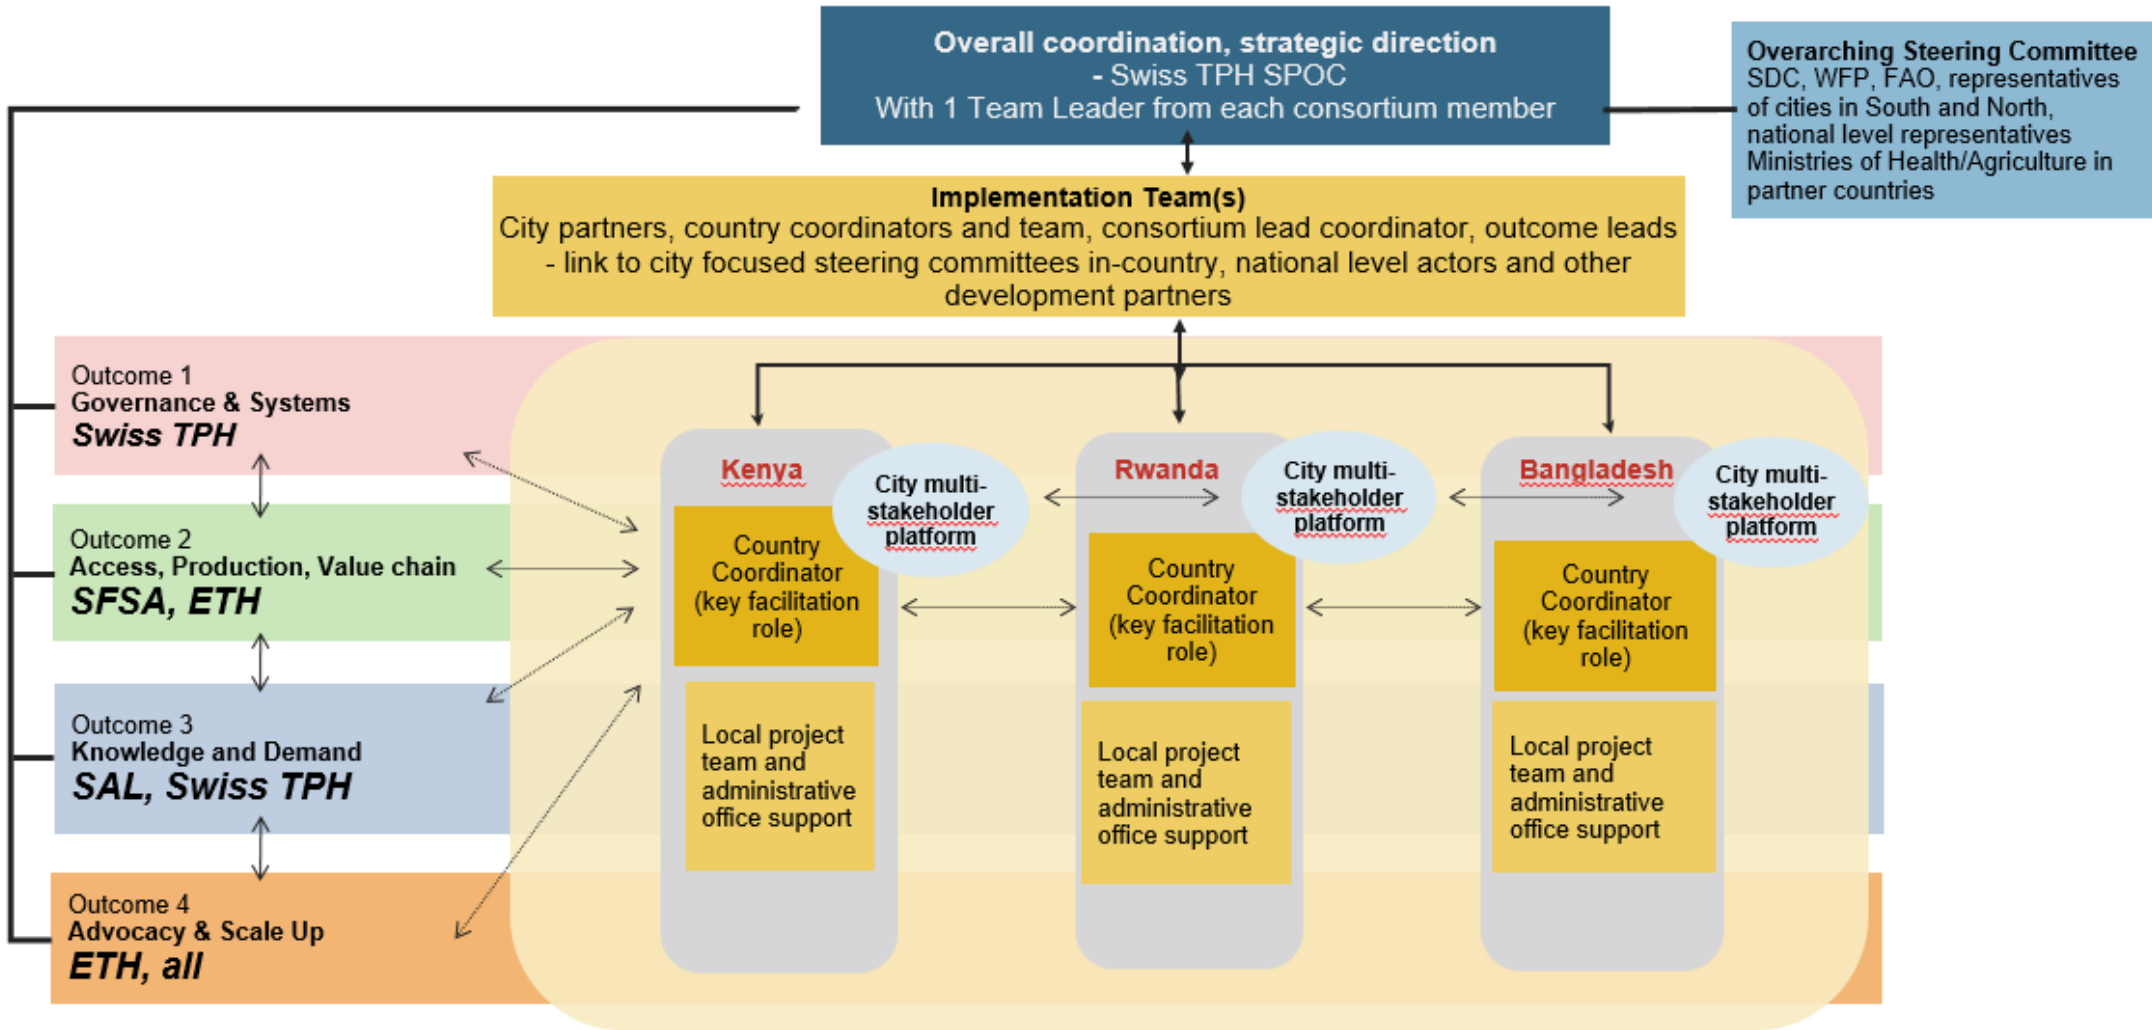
Overall coordination, strategic direction
- Swiss TPH SPOC
With 1 Team Leader from each consortium member

Overarching Steering Committee
SDC, WFP, FAO, representatives of cities in South and North, national level representatives Ministries of Health/Agriculture in partner countries

Implementation Team(s)
City partners, country coordinators and team, consortium lead coordinator, outcome leads - link to city focused steering committees in-country, national level actors and other development partners

Outcome 1
Governance & Systems
Swiss TPH

Outcome 2
Access, Production, Value chain
SFSA, ETH

Outcome 3
Knowledge and Demand
SAL, Swiss TPH

Outcome 4
Advocacy & Scale Up
ETH, all

Kenya

City multi-stakeholder platform

Country Coordinator (key facilitation role)

Local project team and administrative office support

Rwanda

City multi-stakeholder platform

Country Coordinator (key facilitation role)

Local project team and administrative office support

Bangladesh

City multi-stakeholder platform

Country Coordinator (key facilitation role)

Local project team and administrative office support